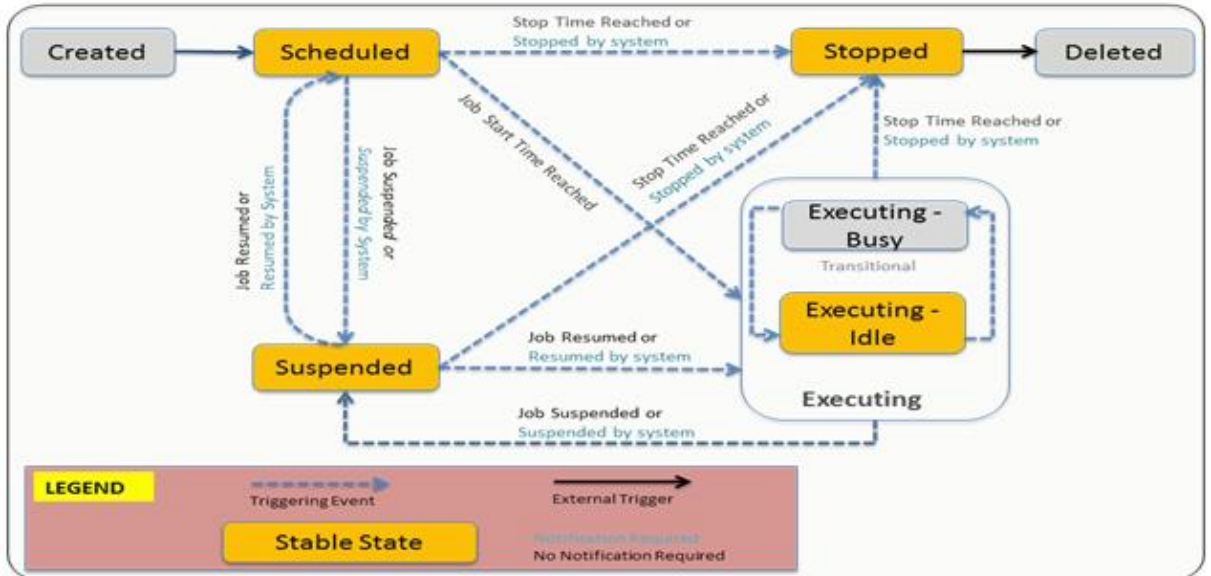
Created

Scheduled

Stop Time Reached or
Stopped by system

Stopped

Deleted

Job Start Time Reached

Stop Time Reached or
Stopped by system

Stop Time Reached or
Stopped by system

Job Resumed or
Resumed by System

Job Suspended or
Suspended by System

Executing - Busy

Transitional

Executing - Idle

Suspended

Job Resumed or
Resumed by system

Executing

Job Suspended or
Suspended by system

LEGEND

Triggering Event

External Trigger

Stable State

Notification Required

No Notification Required